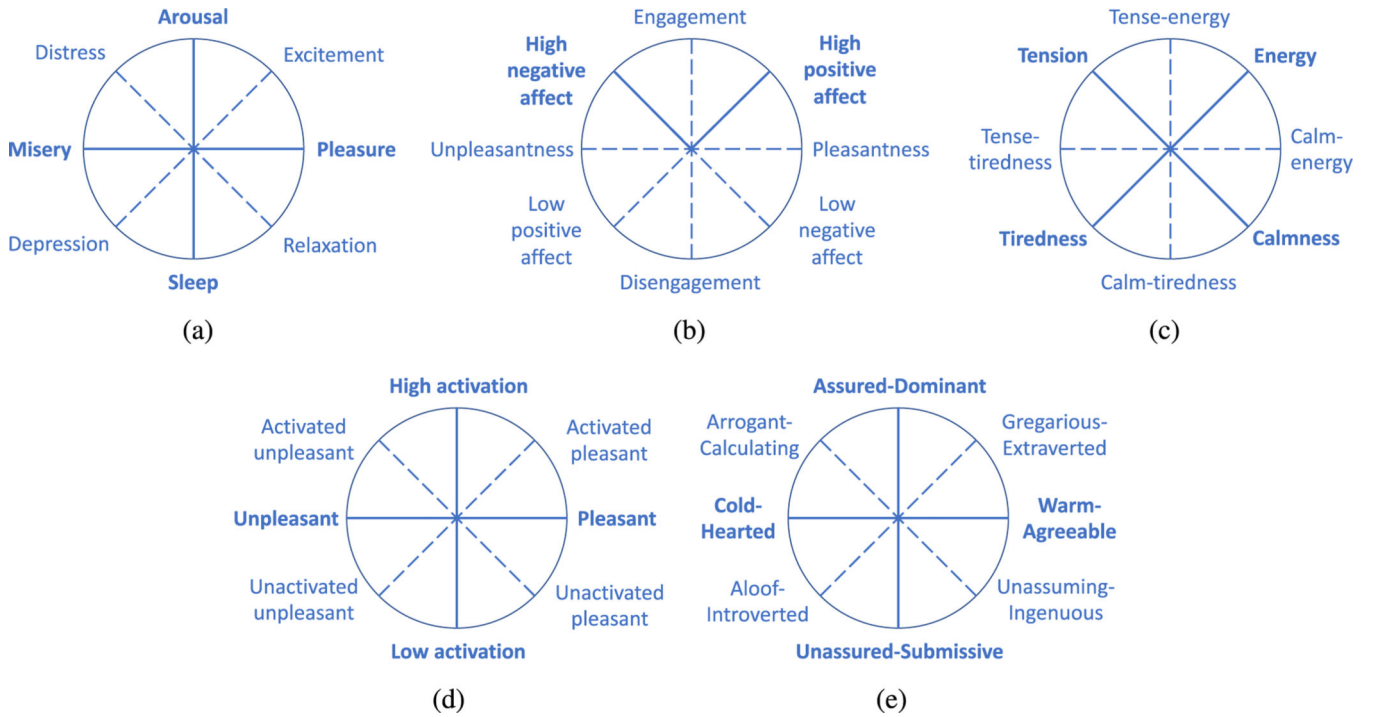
Arousal
Distress
Excitement
Misery
Pleasure
Depression
Relaxation
Sleep

(a)

Engagement
High negative affect
High positive affect
Unpleasantness
Pleasantness
Low positive affect
Low negative affect
Disengagement

(b)

Tense-energy
Tension
Energy
Tense-tiredness
Calm-energy
Tiredness
Calmness
Calm-tiredness

(c)

High activation
Activated unpleasant
Activated pleasant
Unpleasant
Pleasant
Unactivated unpleasant
Unactivated pleasant
Low activation

(d)

Assured-Dominant
Arrogant-Calculating
Gregarious-Extraverted
Cold-Hearted
Warm-Agreeable
Aloof-Introverted
Unassuming-Ingenuous
Unassured-Submissive

(e)